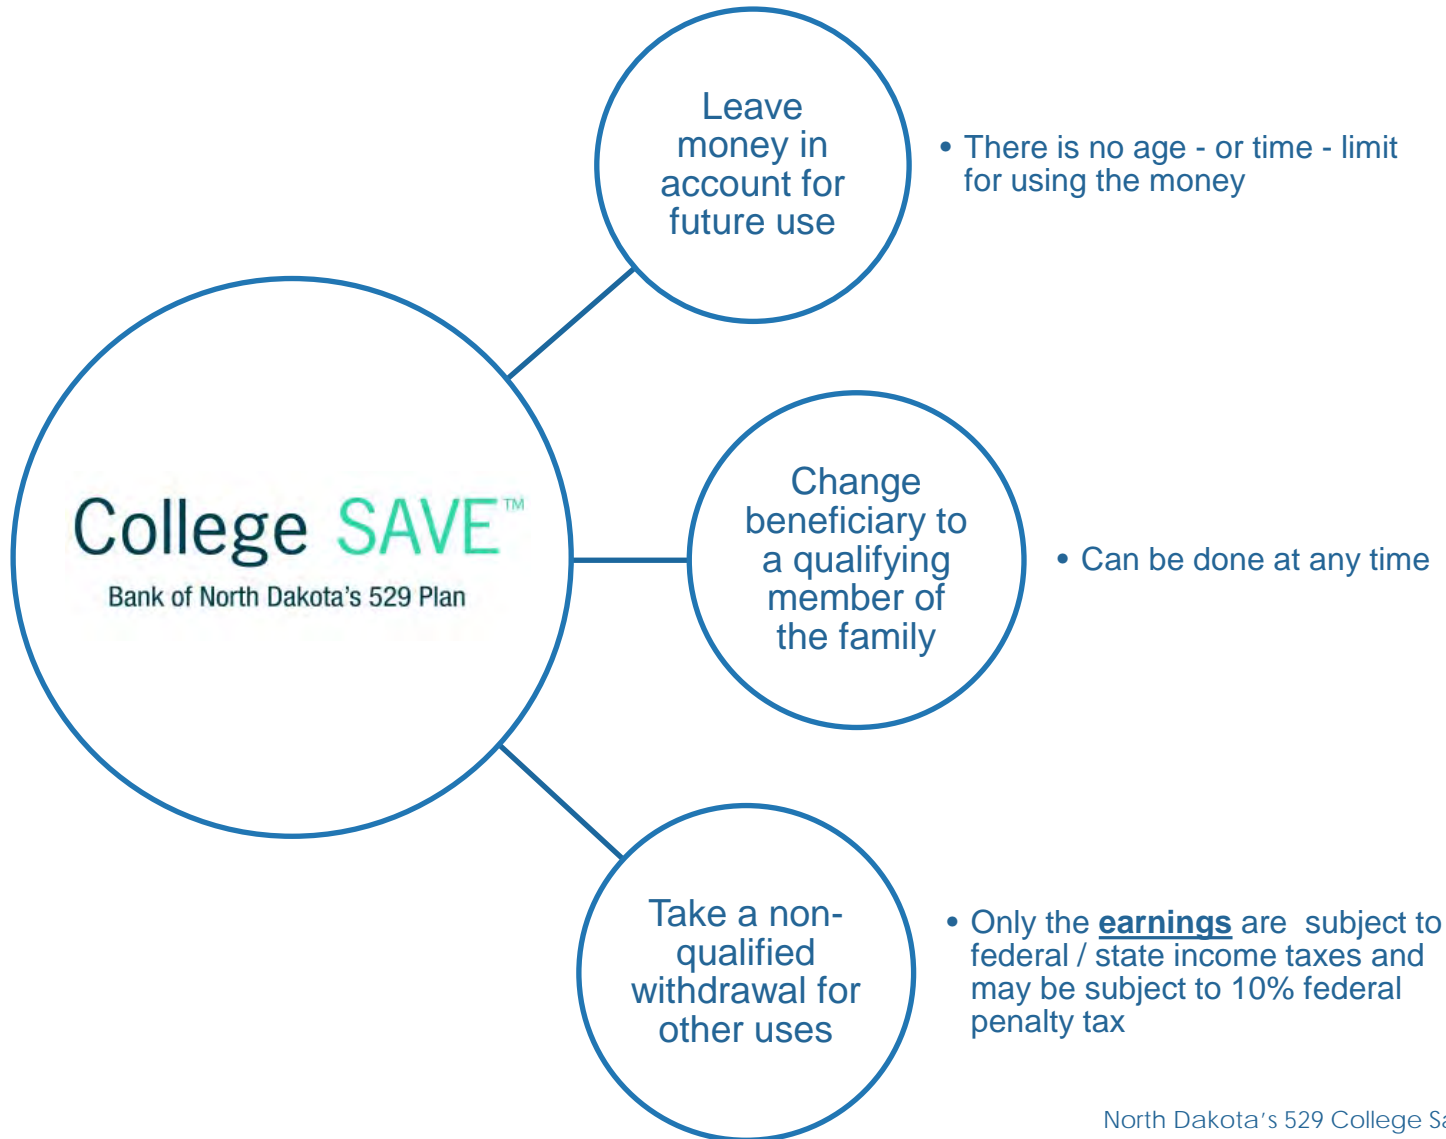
College SAVE™
Bank of North Dakota's 529 Plan

Leave money in account for future use

• There is no age - or time - limit for using the money

Change beneficiary to a qualifying member of the family

• Can be done at any time

Take a non-qualified withdrawal for other uses

• Only the **earnings** are subject to federal / state income taxes and may be subject to 10% federal penalty tax

North Dakota's 529 College Sa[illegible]